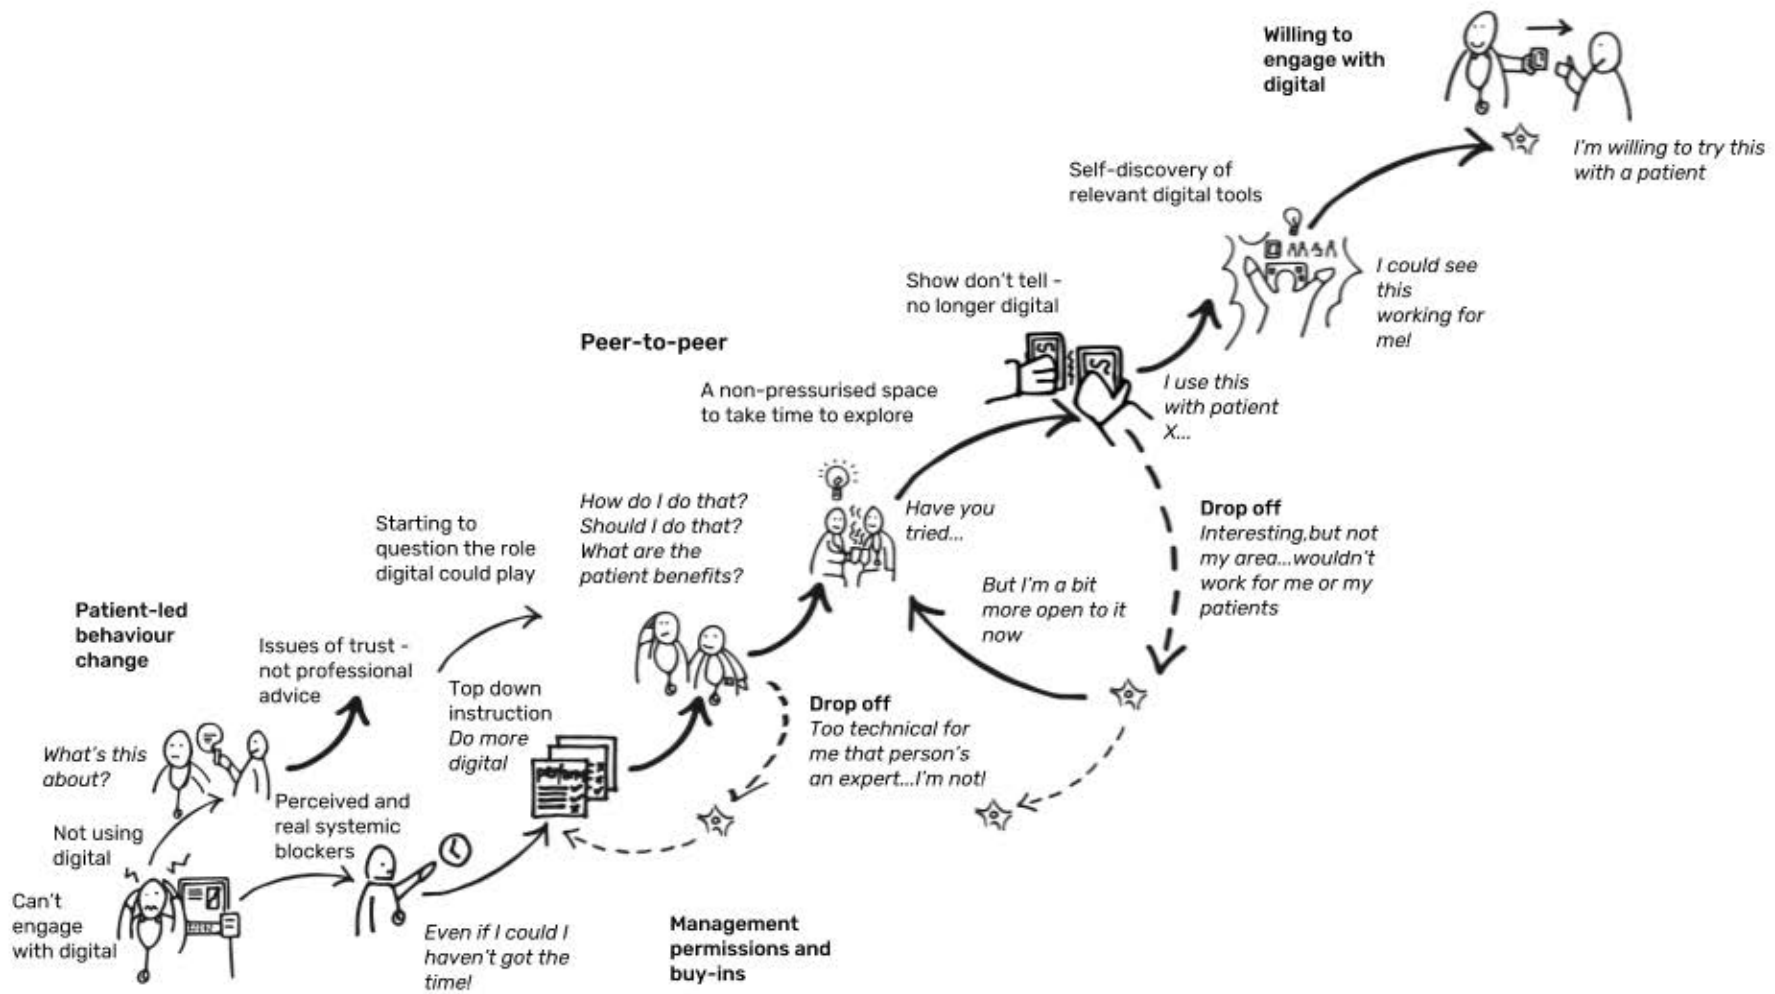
Willing to engage with digital

I'm willing to try this with a patient

Self-discovery of relevant digital tools

I could see this working for me!

Show don't tell - no longer digital

I use this with patient X...

Peer-to-peer

A non-pressurised space to take time to explore

Have you tried...

Drop off
Interesting,but not my area...wouldn't work for me or my patients

But I'm a bit more open to it now

How do I do that? Should I do that? What are the patient benefits?

Starting to question the role digital could play

Drop off
Too technical for me that person's an expert...I'm not!

Patient-led behaviour change

Issues of trust - not professional advice

Top down instruction
Do more digital

What's this about?

Perceived and real systemic blockers

Not using digital

Can't engage with digital

Even if I could I haven't got the time!

Management permissions and buy-ins